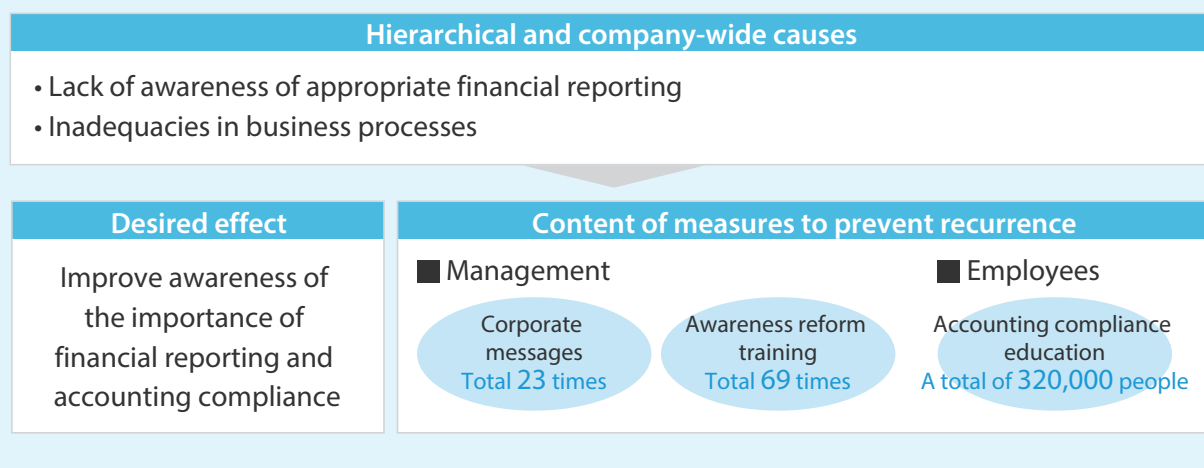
Hierarchical and company-wide causes

• Lack of awareness of appropriate financial reporting
• Inadequacies in business processes

Desired effect

Improve awareness of the importance of financial reporting and accounting compliance

Content of measures to prevent recurrence

Management

Corporate messages
Total 23 times

Awareness reform training
Total 69 times

Employees

Accounting compliance education
A total of 320,000 people